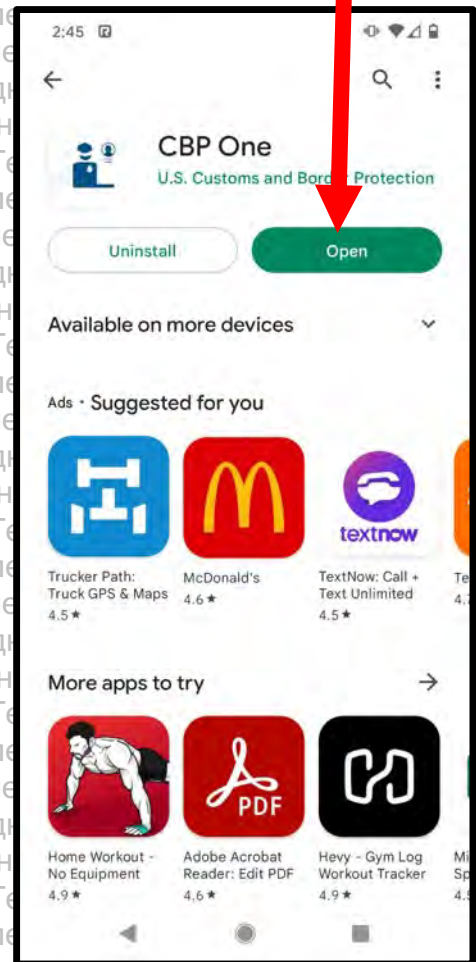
2:45

CBP One
U.S. Customs and Border Protection

Uninstall
Open

Available on more devices

Ads · Suggested for you

Trucker Path: Truck GPS & Maps
4.5 ★

McDonald's
4.6 ★

textnow
TextNow: Call + Text Unlimited
4.5 ★

Te
4.7

More apps to try

Home Workout - No Equipment
4.9 ★

PDF
Adobe Acrobat Reader: Edit PDF
4.6 ★

Hevy - Gym Log Workout Tracker
4.9 ★

Mi
Sp
4.5